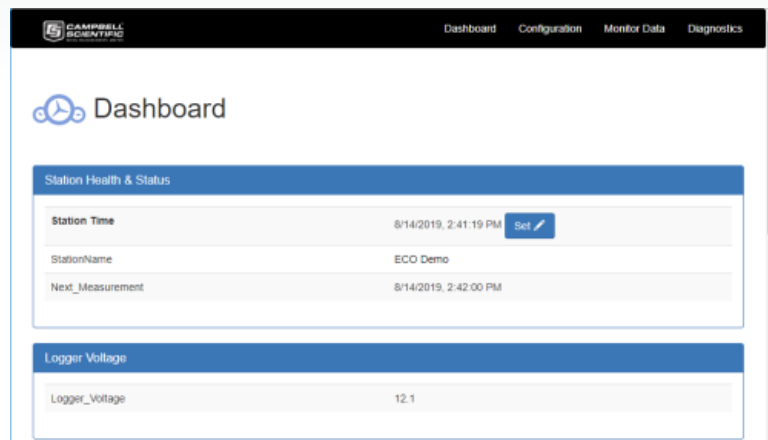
CAMPBELL SCIENTIFIC
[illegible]

Dashboard Configuration Monitor Data Diagnostics

Dashboard

Station Health & Status

| | |
|---|---|
| **Station Time** | 8/14/2019, 2:41:19 PM Set |
| StationName | ECO Demo |
| Next_Measurement | 8/14/2019, 2:42:00 PM |

Logger Voltage

| | |
|---|---|
| Logger_Voltage | 12.1 |